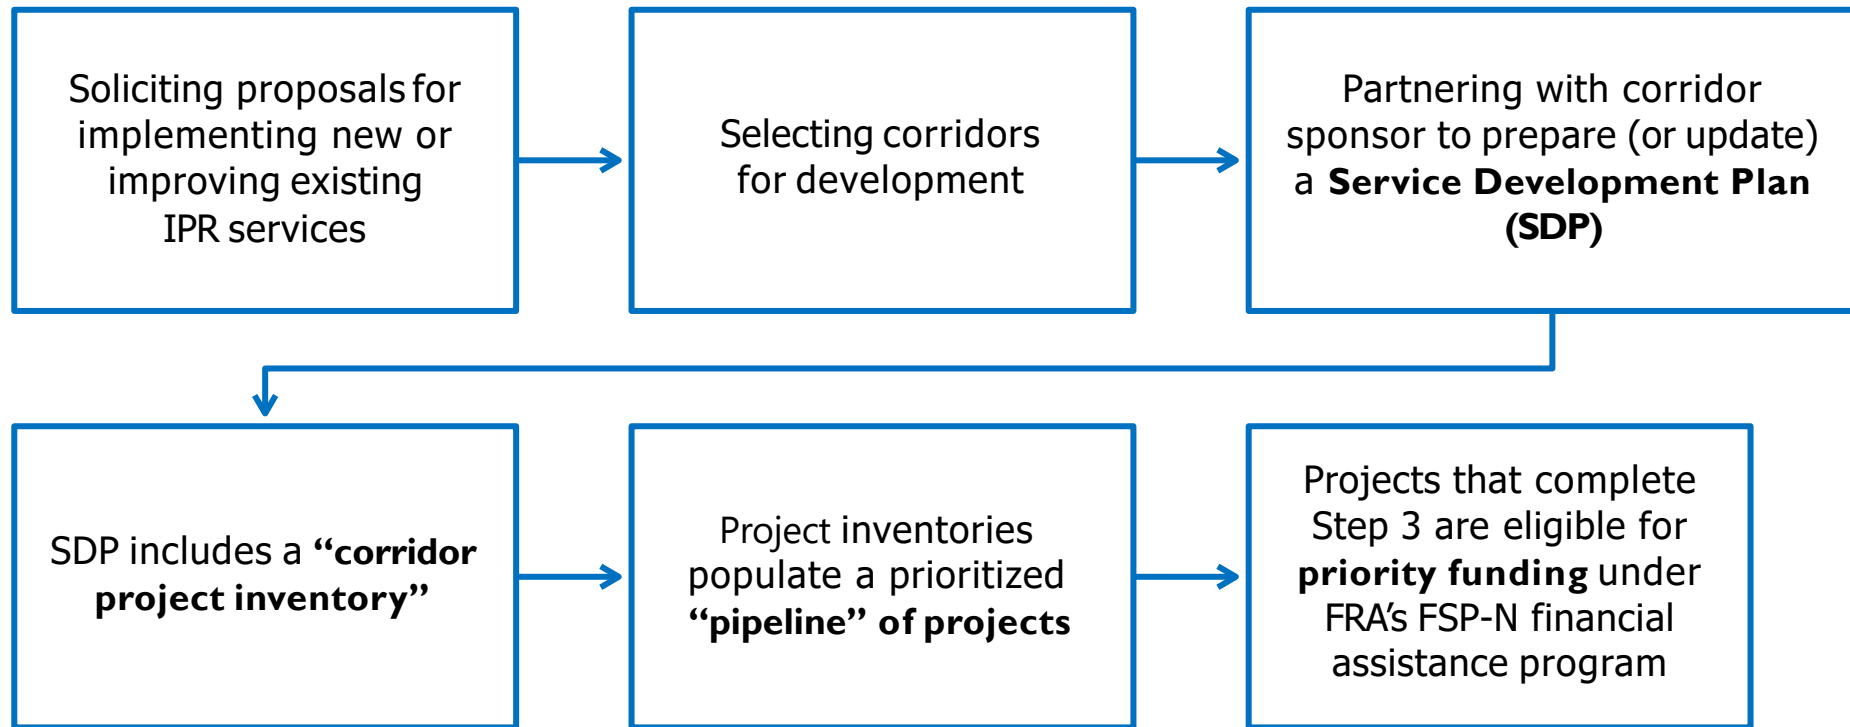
Soliciting proposals for implementing new or improving existing IPR services

Selecting corridors for development

Partnering with corridor sponsor to prepare (or update) a **Service Development Plan (SDP)**

SDP includes a **“corridor project inventory”**

Project inventories populate a prioritized **“pipeline” of projects**

Projects that complete Step 3 are eligible for **priority funding** under FRA’s FSP-N financial assistance program